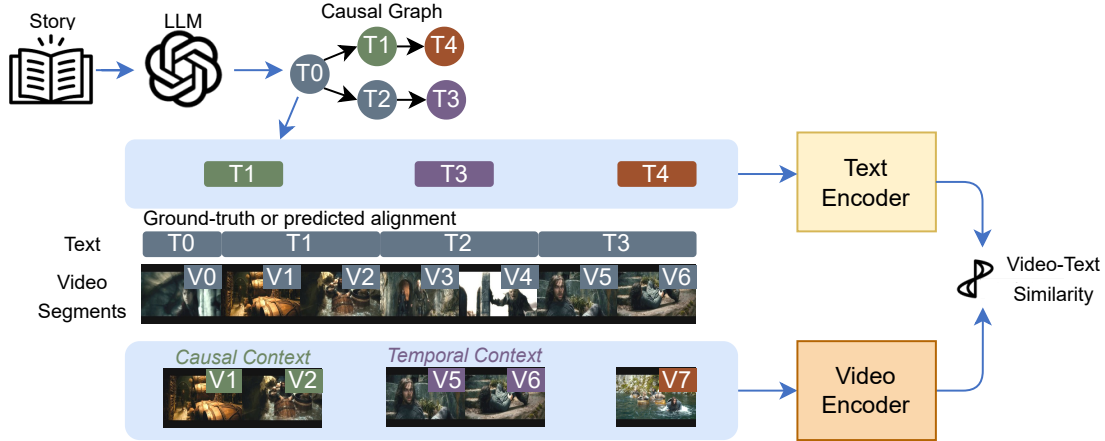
Story

LLM

Causal Graph

T0

T1

T4

T2

T3

T1

T3

T4

Text Encoder

Ground-truth or predicted alignment

Text

T0

T1

T2

T3

Video Segments

V0

V1

V2

V3

V4

V5

V6

Video-Text Similarity

Causal Context

V1

V2

Temporal Context

V5

V6

V7

Video Encoder